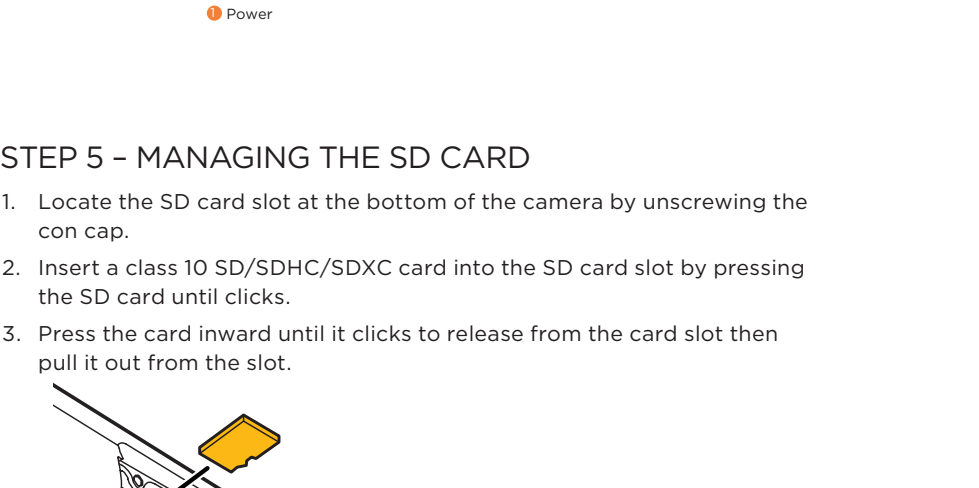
1 Power

STEP 5 – MANAGING THE SD CARD

1. Locate the SD card slot at the bottom of the camera by unscrewing the con cap.

2. Insert a class 10 SD/SDHC/SDXC card into the SD card slot by pressing the SD card until clicks.

3. Press the card inward until it clicks to release from the card slot then pull it out from the slot.